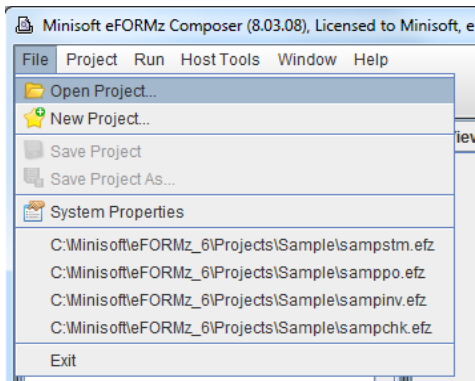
Minisoft eFORMz Composer (8.03.08), Licensed to Minisoft, e

File Project Run Host Tools Window Help

Open Project...
New Project...
Save Project
Save Project As...
System Properties
C:\Minisoft\eFORMz_6\Projects\Sample\sampstm.efz
C:\Minisoft\eFORMz_6\Projects\Sample\samppo.efz
C:\Minisoft\eFORMz_6\Projects\Sample\sampinv.efz
C:\Minisoft\eFORMz_6\Projects\Sample\sampchk.efz
Exit

iew